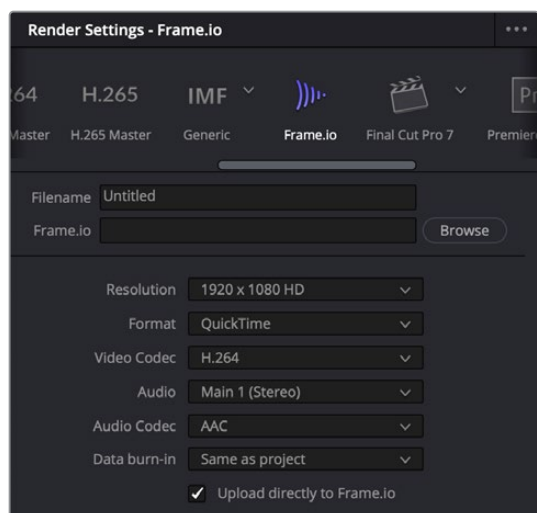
Render Settings - Frame.io

264 H.265 IMF Pr

Master H.265 Master Generic Frame.io Final Cut Pro 7 Premiere

Filename Untitled

Frame.io Browse

Resolution 1920 x 1080 HD

Format QuickTime

Video Codec H.264

Audio Main 1 (Stereo)

Audio Codec AAC

Data burn-in Same as project

✓ Upload directly to Frame.io